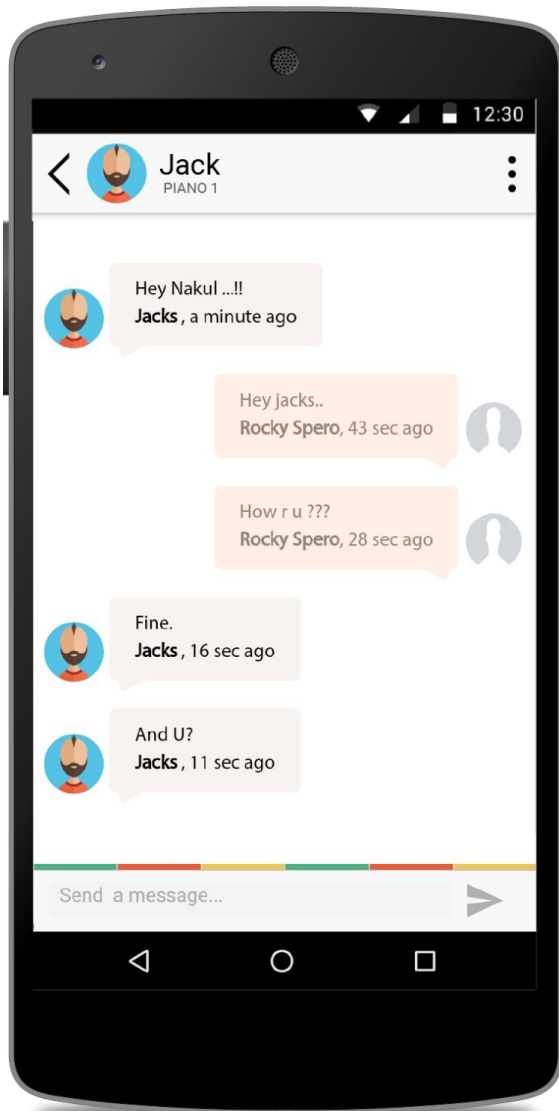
12:30

Jack
PIANO 1

Hey Nakul ...!!
Jacks , a minute ago

Hey jacks..
Rocky Spero, 43 sec ago

How r u ???
Rocky Spero, 28 sec ago

Fine.
Jacks , 16 sec ago

And U?
Jacks , 11 sec ago

Send a message...